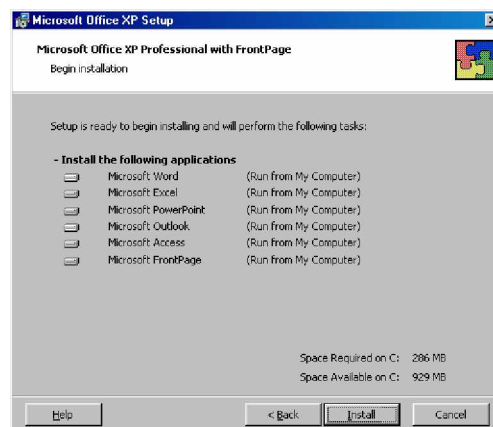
Microsoft Office XP Setup

Microsoft Office XP Professional with FrontPage

Begin installation

Setup is ready to begin installing and will perform the following tasks:

- Install the following applications

| | |
|---|---|
| Microsoft Word | (Run from My Computer) |
| Microsoft Excel | (Run from My Computer) |
| Microsoft PowerPoint | (Run from My Computer) |
| Microsoft Outlook | (Run from My Computer) |
| Microsoft Access | (Run from My Computer) |
| Microsoft FrontPage | (Run from My Computer) |

Space Required on C: 286 MB

Space Available on C: 929 MB

Help

< Back

Install

Cancel